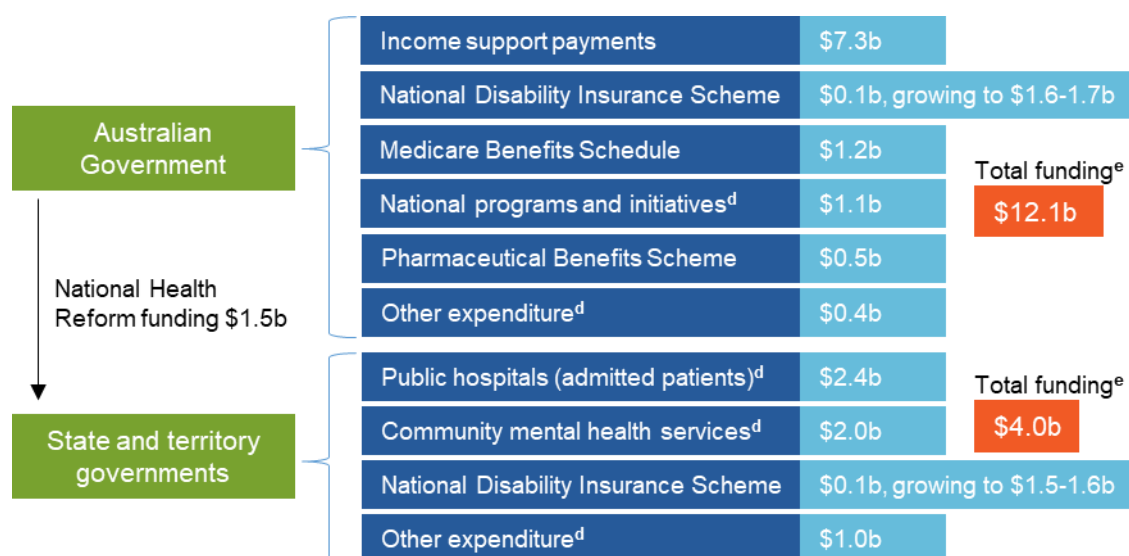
Australian Government

National Health Reform funding $1.5b

State and territory governments

| | |
|---|---|
| Income support payments | \$7.3b |
| National Disability Insurance Scheme | \$0.1b, growing to \$1.6-1.7b |
| Medicare Benefits Schedule | \$1.2b |
| National programs and initiatives$^d$ | \$1.1b |
| Pharmaceutical Benefits Scheme | \$0.5b |
| Other expenditure$^d$ | \$0.4b |

Total funding$^e$ \$12.1b

| | |
|---|---|
| Public hospitals (admitted patients)$^d$ | \$2.4b |
| Community mental health services$^d$ | \$2.0b |
| National Disability Insurance Scheme | \$0.1b, growing to \$1.5-1.6b |
| Other expenditure$^d$ | \$1.0b |

Total funding$^e$ \$4.0b